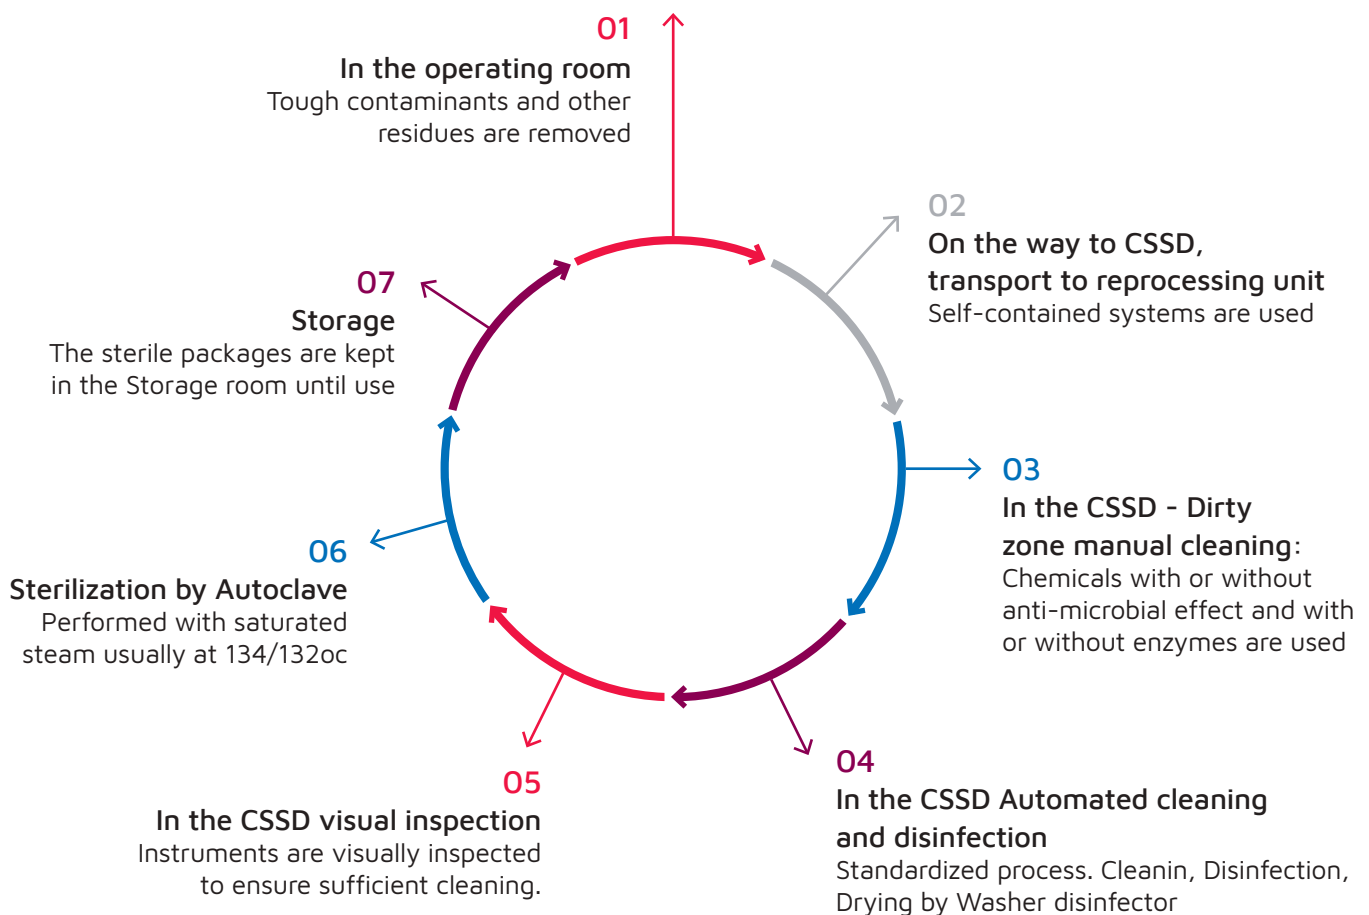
01
In the operating room
Tough contaminants and other residues are removed

02
On the way to CSSD, transport to reprocessing unit
Self-contained systems are used

03
In the CSSD - Dirty zone manual cleaning:
Chemicals with or without anti-microbial effect and with or without enzymes are used

04
In the CSSD Automated cleaning and disinfection
Standardized process. Cleanin, Disinfection, Drying by Washer disinfector

05
In the CSSD visual inspection
Instruments are visually inspected to ensure sufficient cleaning.

06
Sterilization by Autoclave
Performed with saturated steam usually at 134/132oc

07
Storage
The sterile packages are kept in the Storage room until use